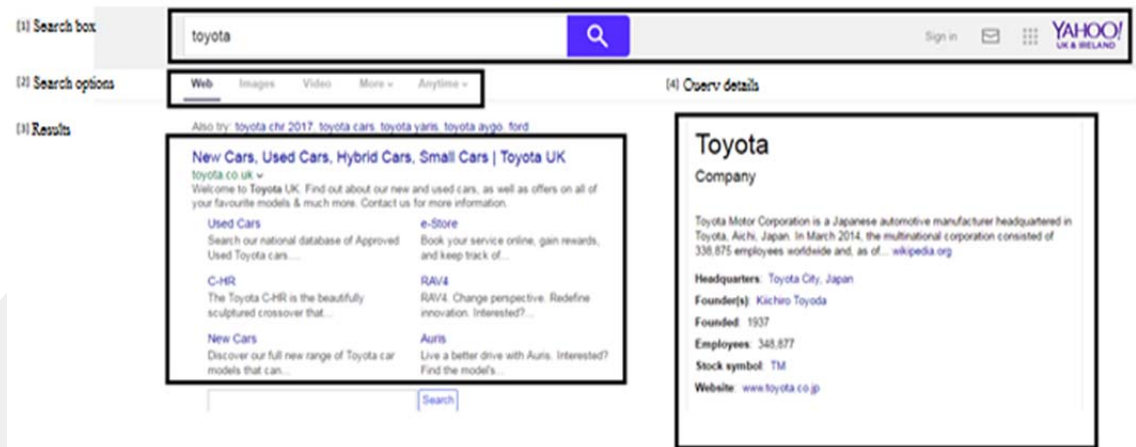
[1] Search box

toyota

Sign in

YAHOO! UK & IRELAND

[2] Search options

Web Images Video More Anytime

[4] Query details

[3] Results

Also try: toyota chr 2017, toyota cars, toyota yaris, toyota aygo, ford

New Cars, Used Cars, Hybrid Cars, Small Cars | Toyota UK

toyota.co.uk

Welcome to Toyota UK. Find out about our new and used cars, as well as offers on all of your favourite models & much more. Contact us for more information.

Used Cars
Search our national database of Approved Used Toyota cars...

e-Store
Book your service online, gain rewards, and keep track of...

C-HR
The Toyota C-HR is the beautifully sculptured crossover that...

RAV4
RAV4. Change perspective. Redefine innovation. Interested?...

New Cars
Discover our full new range of Toyota car models that can...

Auris
Live a better drive with Auris. Interested? Find the model's...

Search

Toyota

Company

Toyota Motor Corporation is a Japanese automotive manufacturer headquartered in Toyota, Aichi, Japan. In March 2014, the multinational corporation consisted of 338,875 employees worldwide and, as of... wikipedia.org

Headquarters: Toyota City, Japan

Founder(s): Kiichiro Toyoda

Founded: 1937

Employees: 348,877

Stock symbol: TM

Website: www.toyota.co.jp